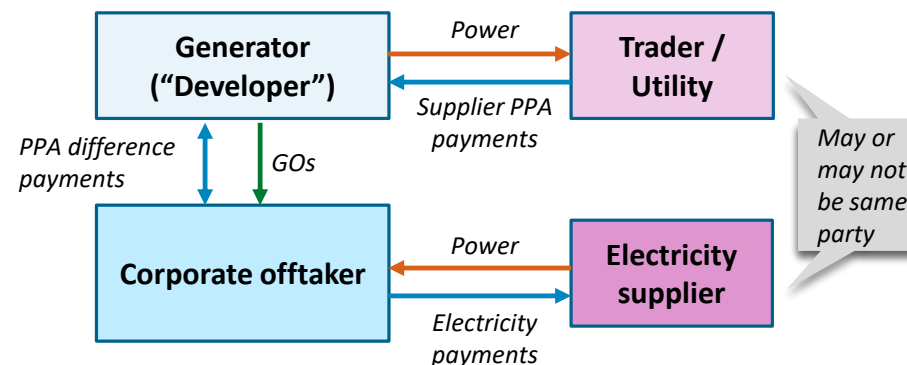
Generator ("Developer")

Power

Supplier PPA payments

Trader / Utility

May or may not be same party

PPA difference payments

GOs

Corporate offtaker

Power

Electricity payments

Electricity supplier